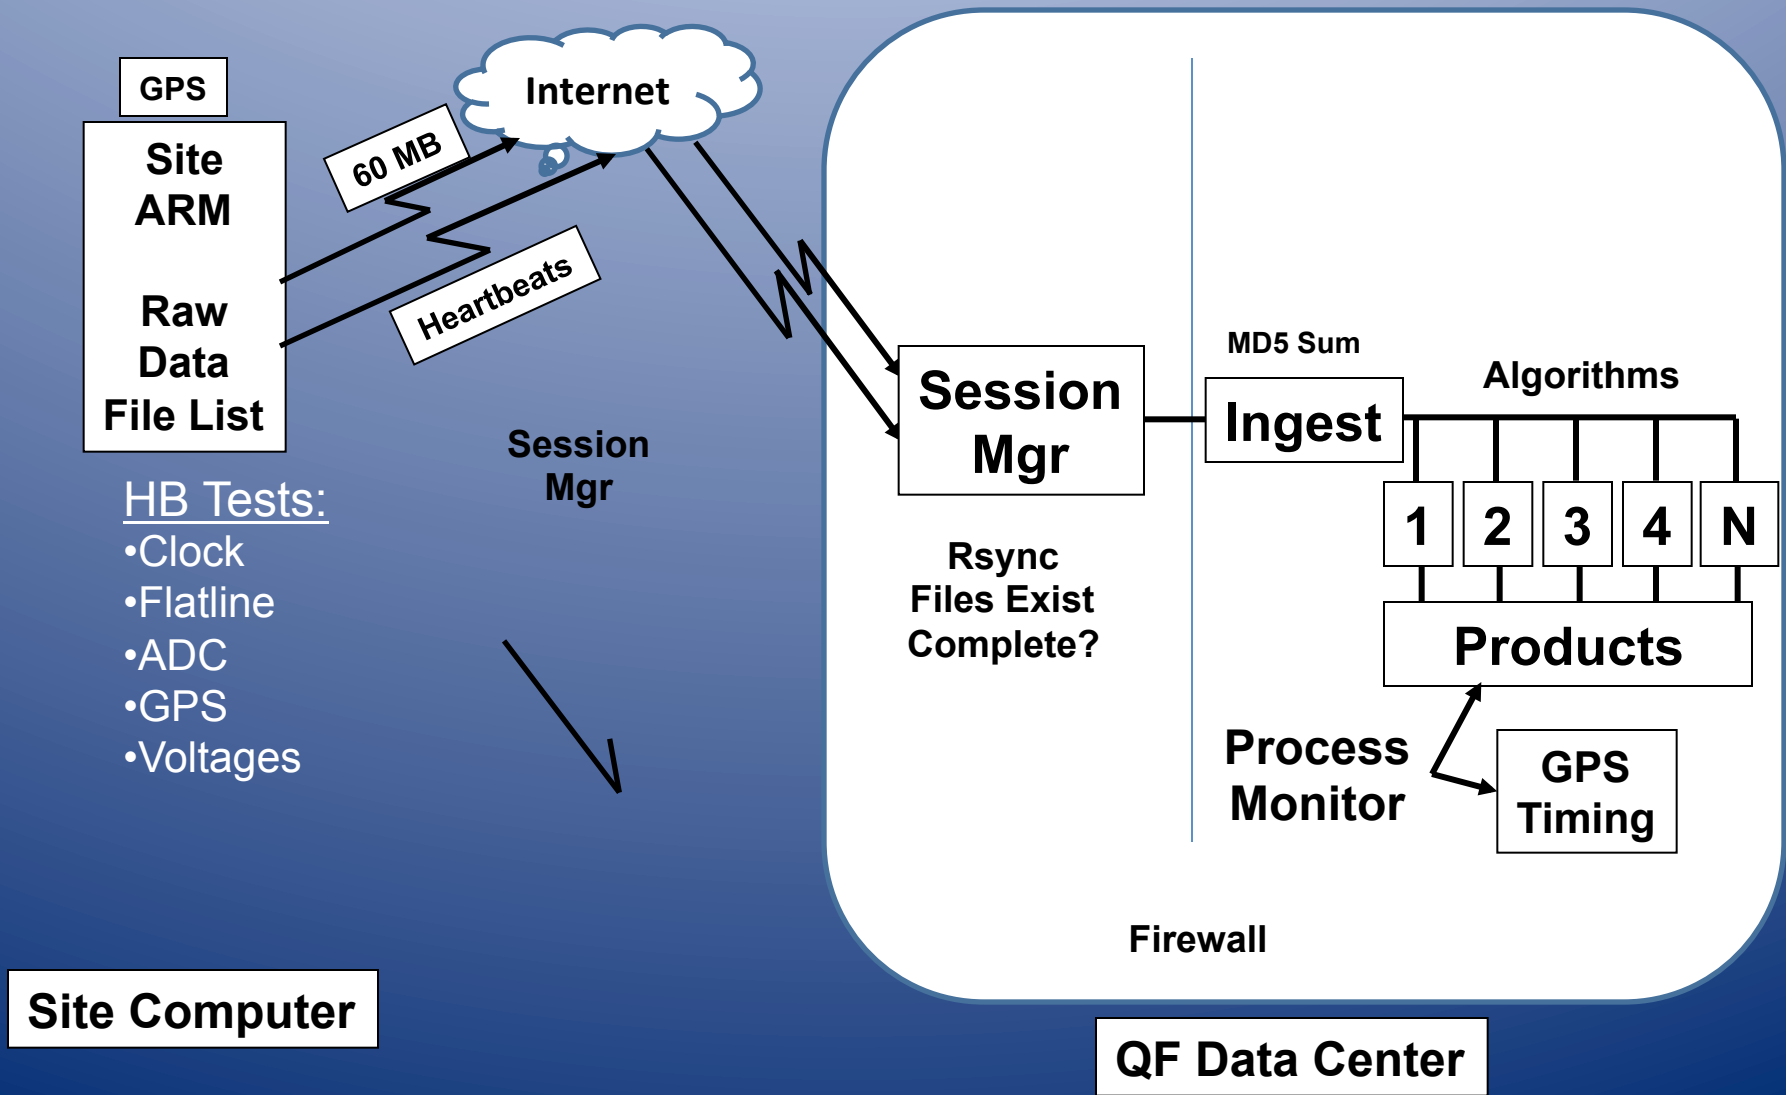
GPS

Site ARM

Raw Data File List

HB Tests:
•Clock
•Flatline
•ADC
•GPS
•Voltages

60 MB

Internet

Heartbeats

Session Mgr

Session Mgr

Rsync
Files Exist
Complete?

MD5 Sum

Ingest

Algorithms

1 2 3 4 N

Products

Process Monitor

GPS Timing

Firewall

Site Computer

QF Data Center